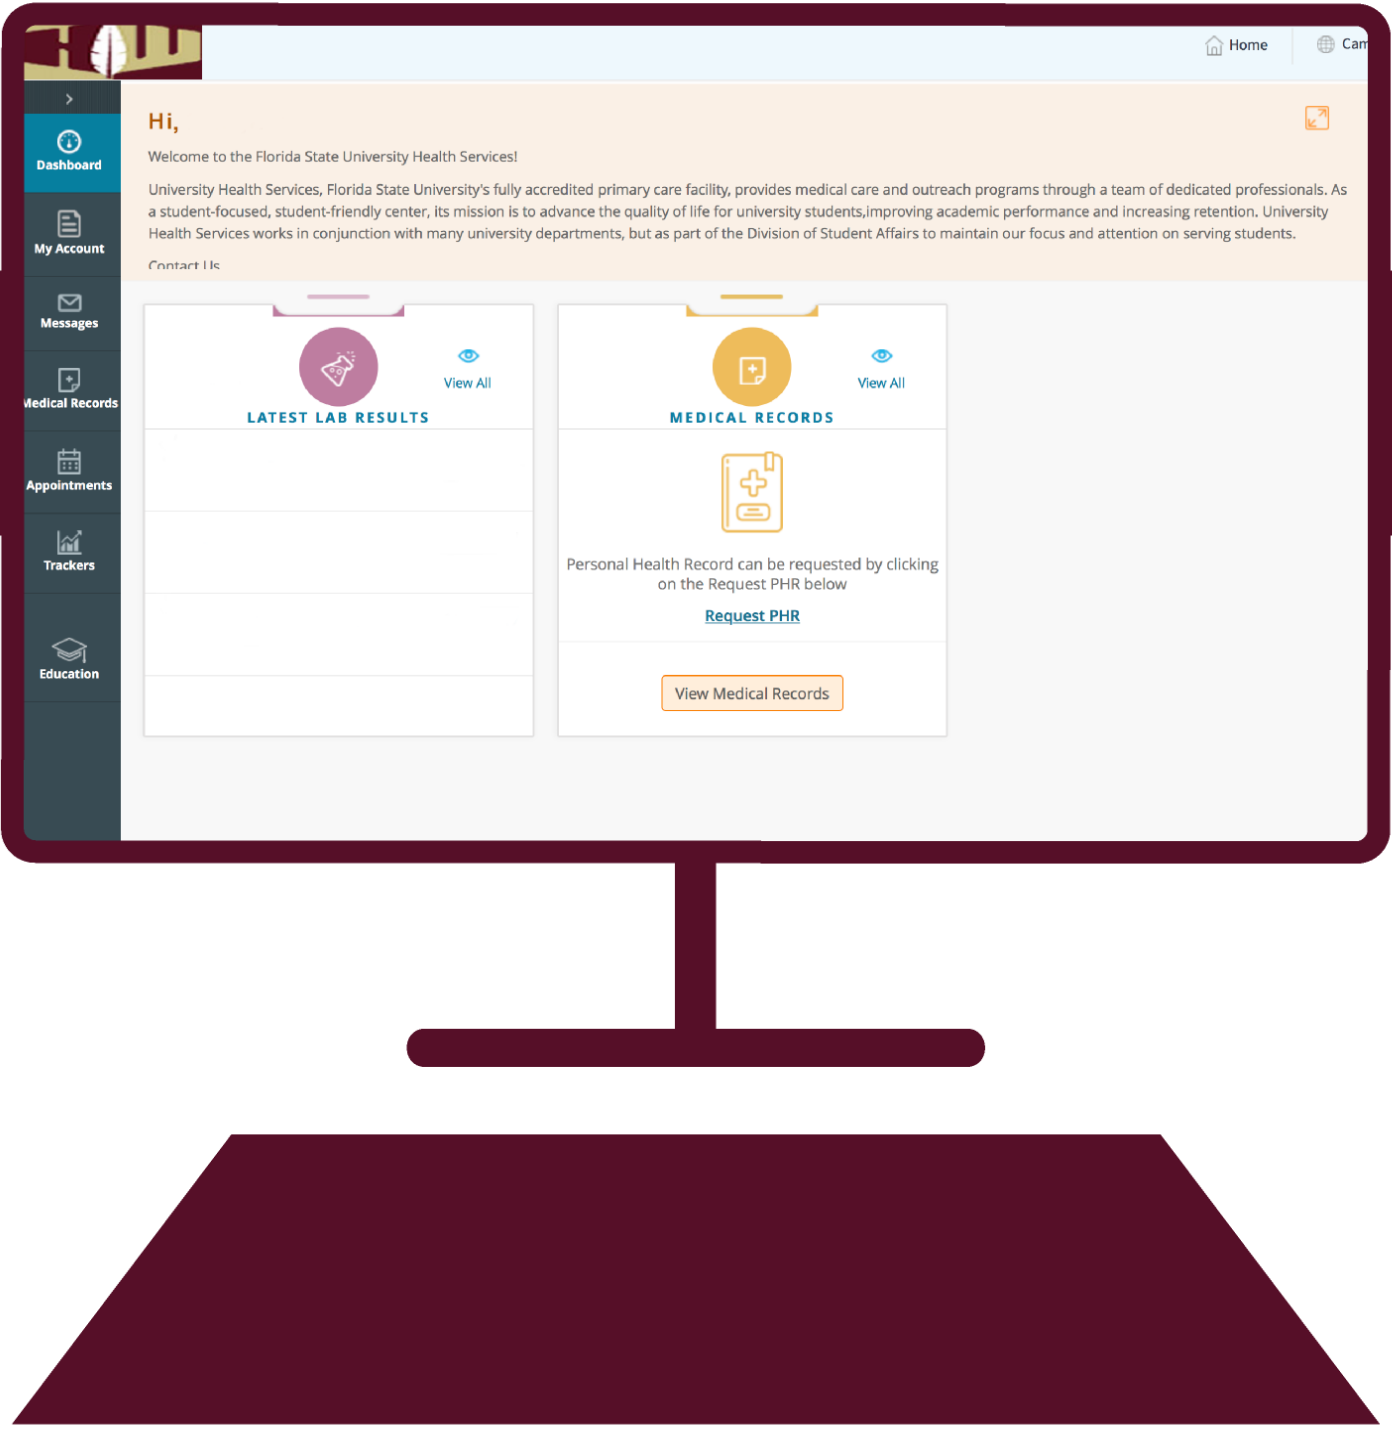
Home
Cam

Dashboard
My Account
Messages
Medical Records
Appointments
Trackers
Education

Hi,

Welcome to the Florida State University Health Services!

University Health Services, Florida State University's fully accredited primary care facility, provides medical care and outreach programs through a team of dedicated professionals. As a student-focused, student-friendly center, its mission is to advance the quality of life for university students,improving academic performance and increasing retention. University Health Services works in conjunction with many university departments, but as part of the Division of Student Affairs to maintain our focus and attention on serving students.

Contact Us

View All
LATEST LAB RESULTS

View All
MEDICAL RECORDS

Personal Health Record can be requested by clicking on the Request PHR below

Request PHR

View Medical Records